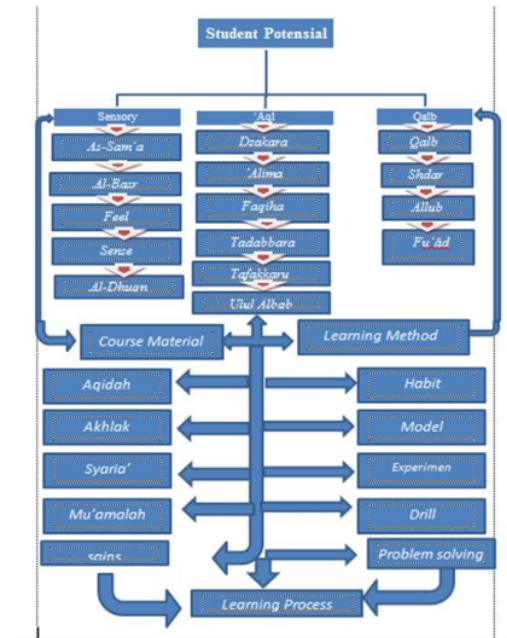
Student Potensial

Sensory
As-Sam'a
Al-Basr
Feel
Sense
Al-Dhuan

'Aql
Dzakara
'Alima
Faqiha
Tadabbara
Tafakkaru
Ulul Albab

Qalb
Qalb
Shdar
Allub
Fu'ad

Course Material
Learning Method

Aqidah
Akhlak
Syaria'
Mu'amalah
sains

Habit
Model
Experimen
Drill
Problem solving

Learning Process